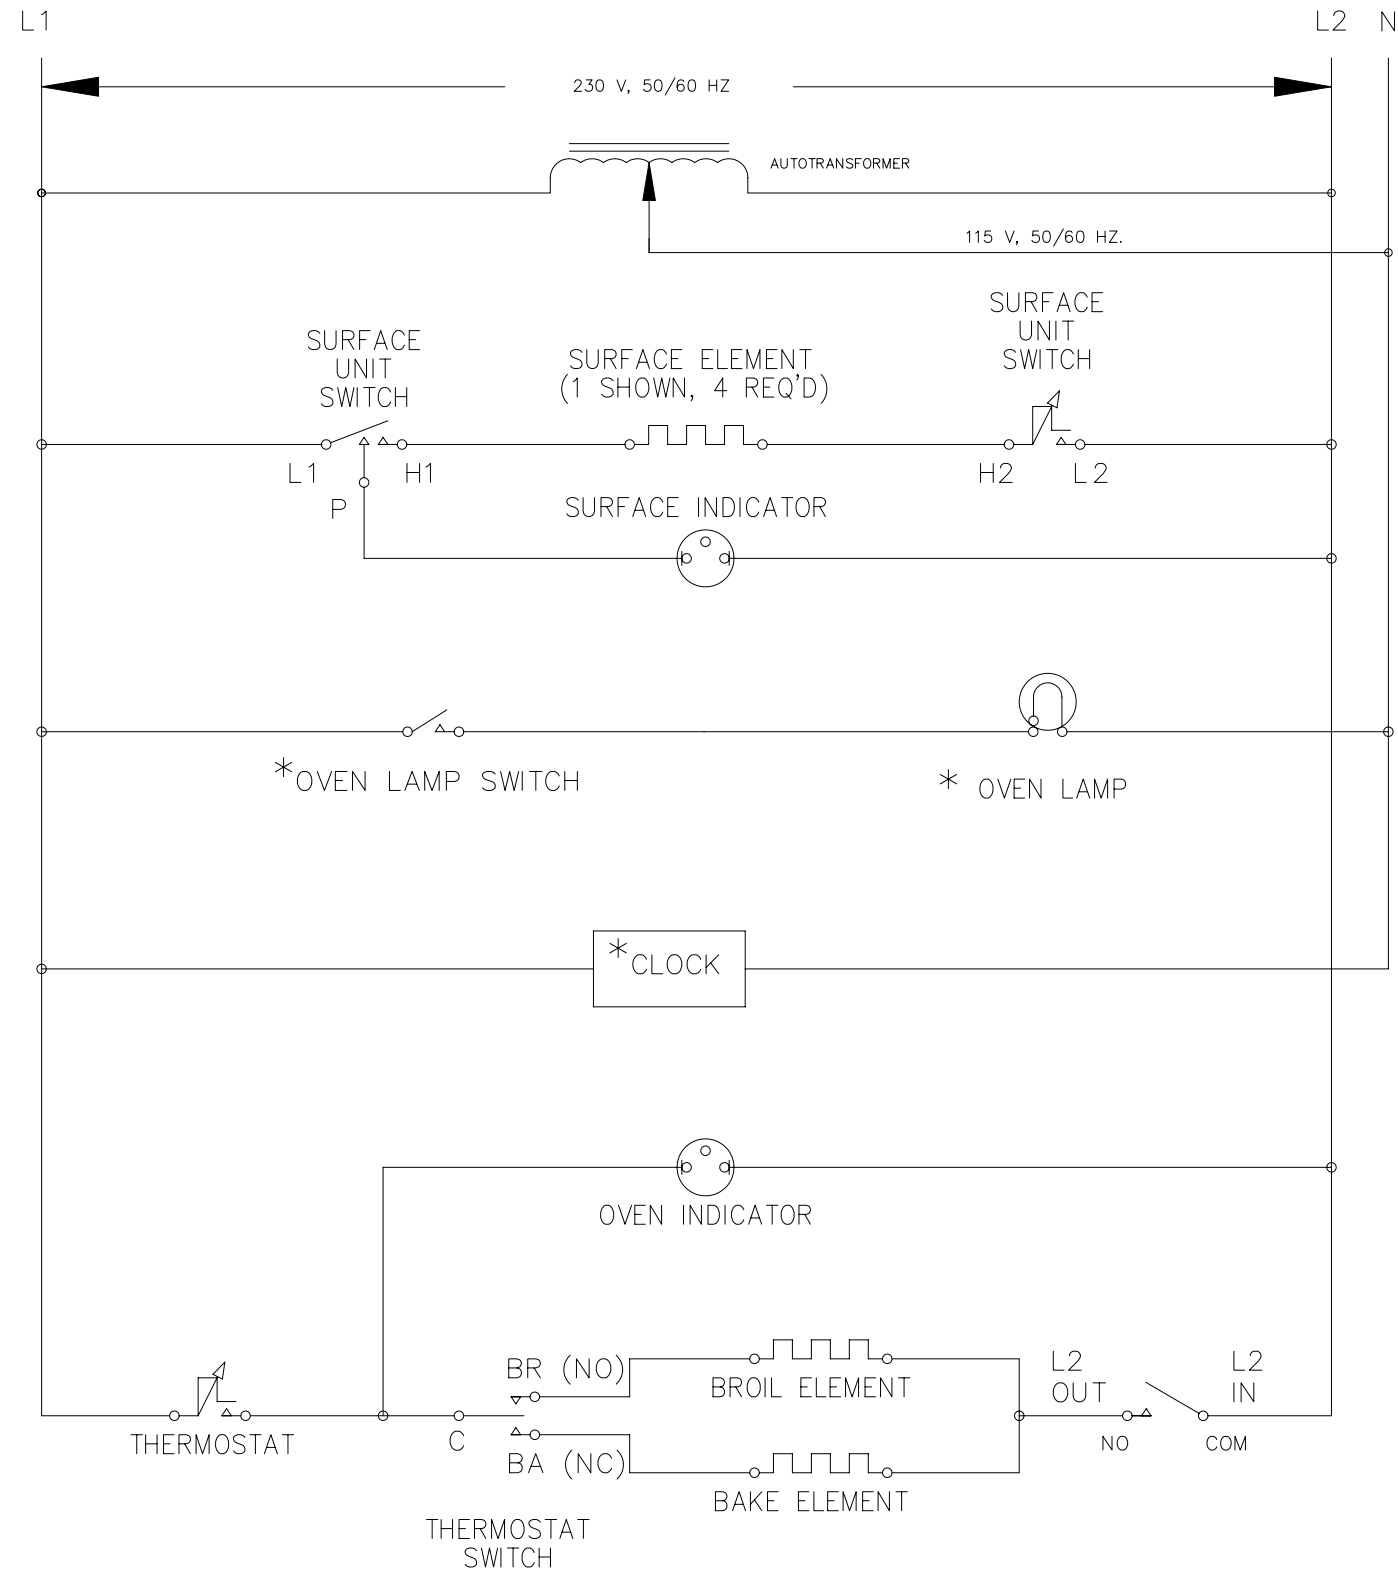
L1

L2 N

230 V, 50/60 HZ

AUTOTRANSFORMER

115 V, 50/60 HZ.

SURFACE UNIT SWITCH

SURFACE ELEMENT (1 SHOWN, 4 REQ'D)

SURFACE UNIT SWITCH

L1

H1

H2

L2

P

SURFACE INDICATOR

*OVEN LAMP SWITCH

* OVEN LAMP

*CLOCK

OVEN INDICATOR

BR (NO)

BROIL ELEMENT

L2 OUT

L2 IN

THERMOSTAT

C

BA (NC)

NO

COM

BAKE ELEMENT

THERMOSTAT SWITCH